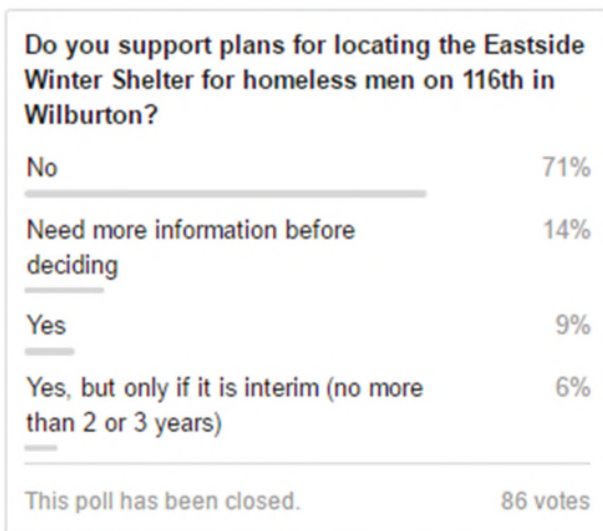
Do you support plans for locating the Eastside Winter Shelter for homeless men on 116th in Wilburton?

No 71%

Need more information before deciding 14%

Yes 9%

Yes, but only if it is interim (no more than 2 or 3 years) 6%

This poll has been closed. 86 votes